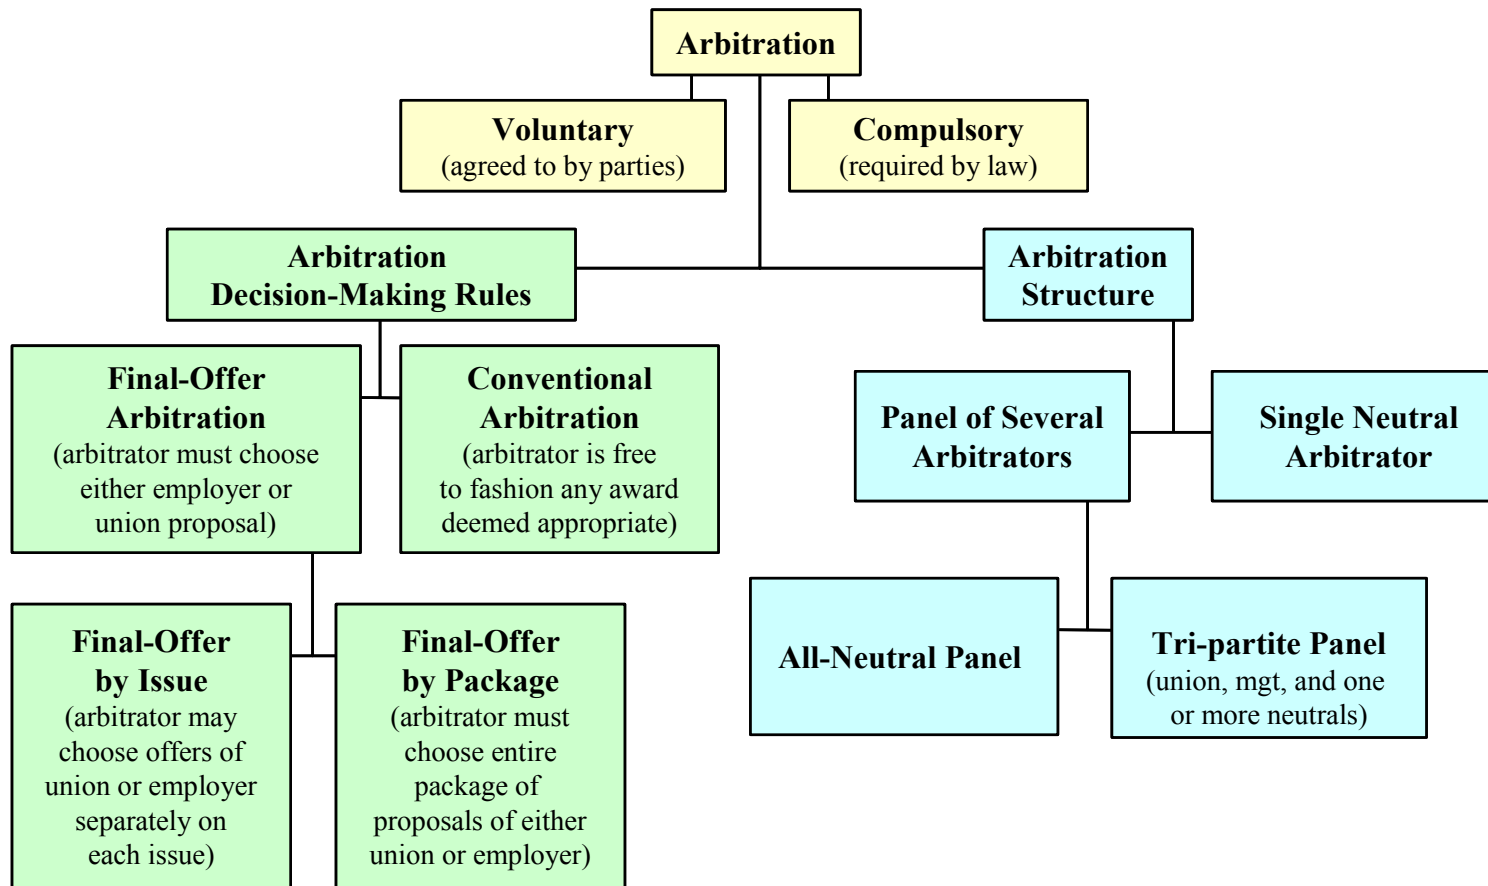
Arbitration

Voluntary
(agreed to by parties)

Compulsory
(required by law)

Arbitration
Decision-Making Rules

Arbitration
Structure

Final-Offer
Arbitration
(arbitrator must choose either employer or union proposal)

Conventional
Arbitration
(arbitrator is free to fashion any award deemed appropriate)

Panel of Several
Arbitrators

Single Neutral
Arbitrator

Final-Offer
by Issue
(arbitrator may choose offers of union or employer separately on each issue)

Final-Offer
by Package
(arbitrator must choose entire package of proposals of either union or employer)

All-Neutral Panel

Tri-partite Panel
(union, mgt, and one or more neutrals)